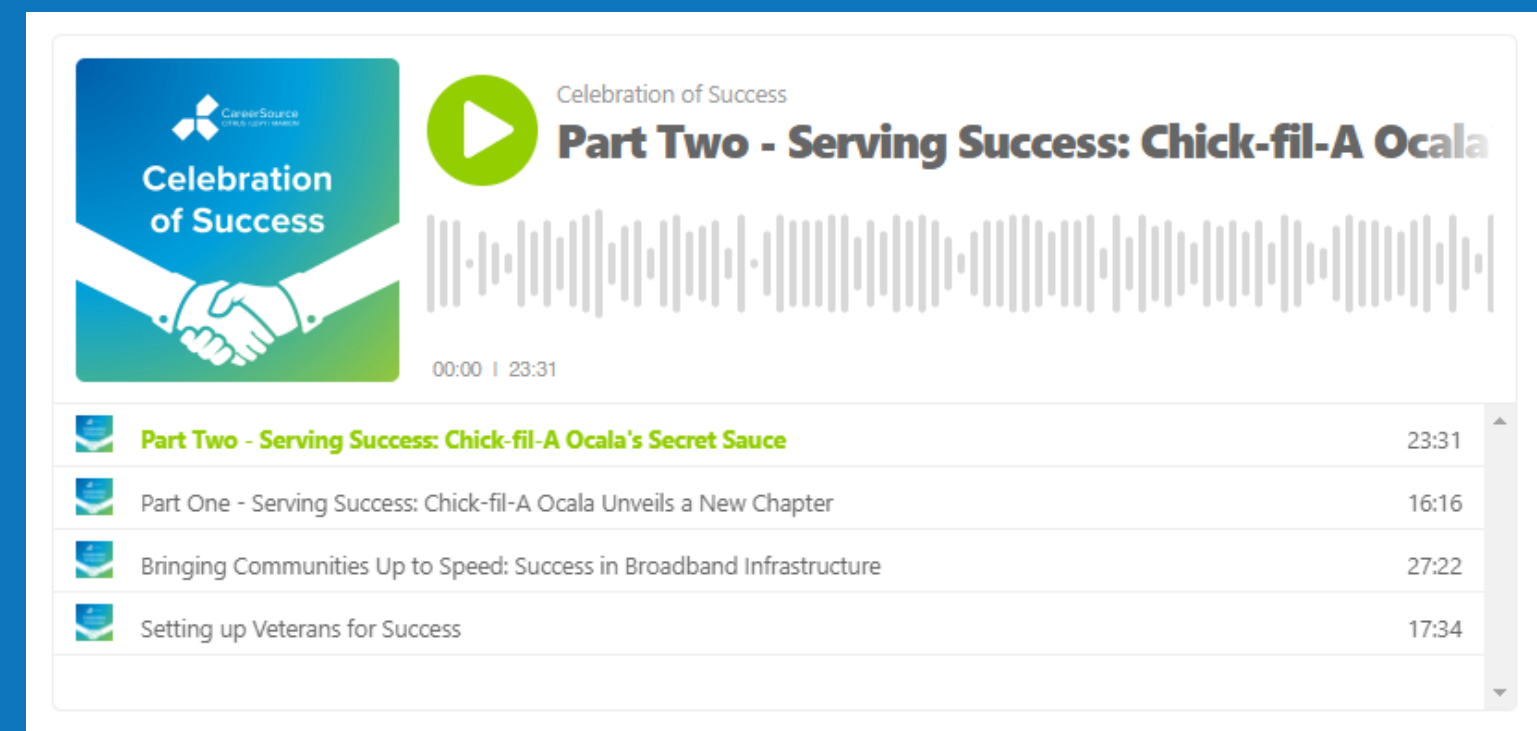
CareerSource
CITRUS LEVY MARION

Celebration of Success

Celebration of Success

Part Two - Serving Success: Chick-fil-A Ocala

00:00 | 23:31

Part Two - Serving Success: Chick-fil-A Ocala's Secret Sauce 23:31

Part One - Serving Success: Chick-fil-A Ocala Unveils a New Chapter 16:16

Bringing Communities Up to Speed: Success in Broadband Infrastructure 27:22

Setting up Veterans for Success 17:34